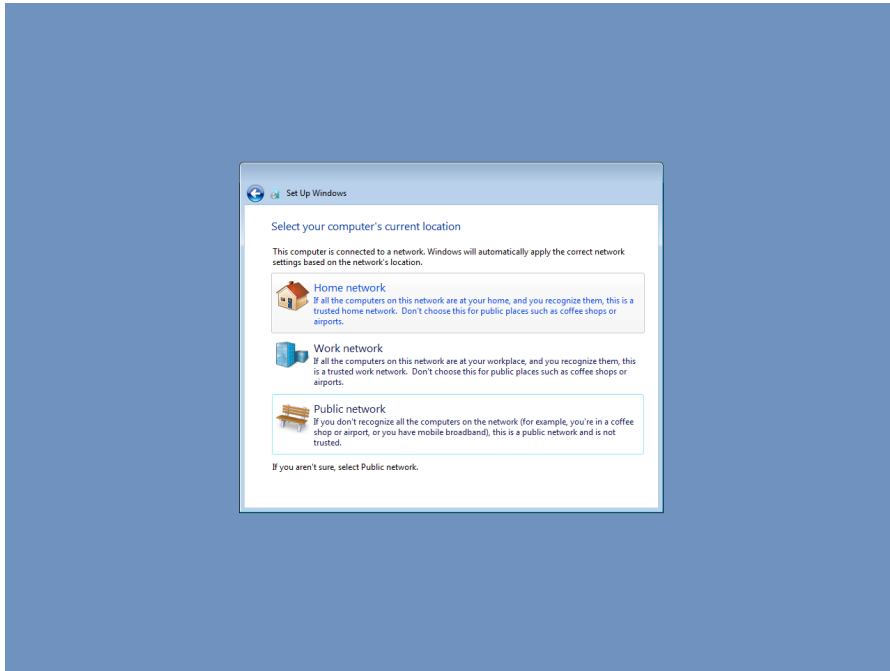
Set Up Windows

Select your computer's current location

This computer is connected to a network. Windows will automatically apply the correct network settings based on the network's location.

Home network
If all the computers on this network are at your home, and you recognize them, this is a trusted home network. Don't choose this for public places such as coffee shops or airports.

Work network
If all the computers on this network are at your workplace, and you recognize them, this is a trusted work network. Don't choose this for public places such as coffee shops or airports.

Public network
If you don't recognize all the computers on the network (for example, you're in a coffee shop or airport, or you have mobile broadband), this is a public network and is not trusted.

If you aren't sure, select Public network.